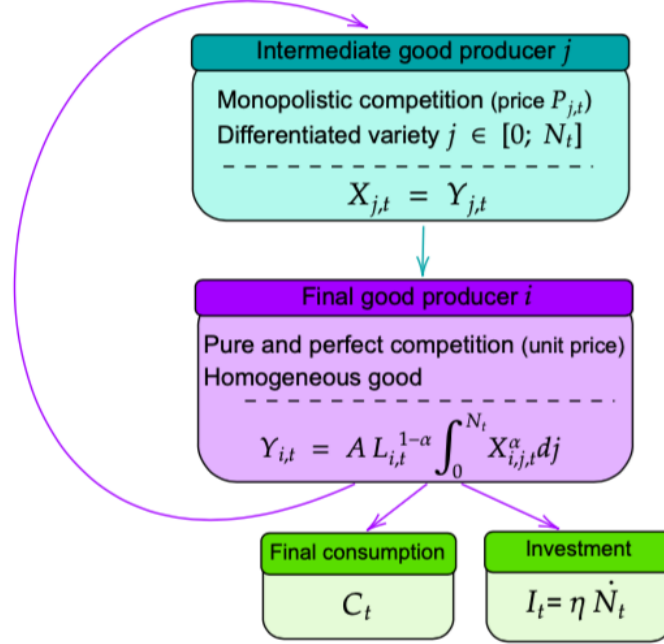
Intermediate good producer $j$

Monopolistic competition (price $P_{j,t}$)
Differentiated variety $j \in [0;\ N_t]$

$X_{j,t} = Y_{j,t}$

Final good producer $i$

Pure and perfect competition (unit price)
Homogeneous good

$Y_{i,t} = A\, L_{i,t}^{1-\alpha} \int_0^{N_t} X_{i,j,t}^{\alpha} dj$

Final consumption

$C_t$

Investment

$I_t = \eta\, \dot{N}_t$